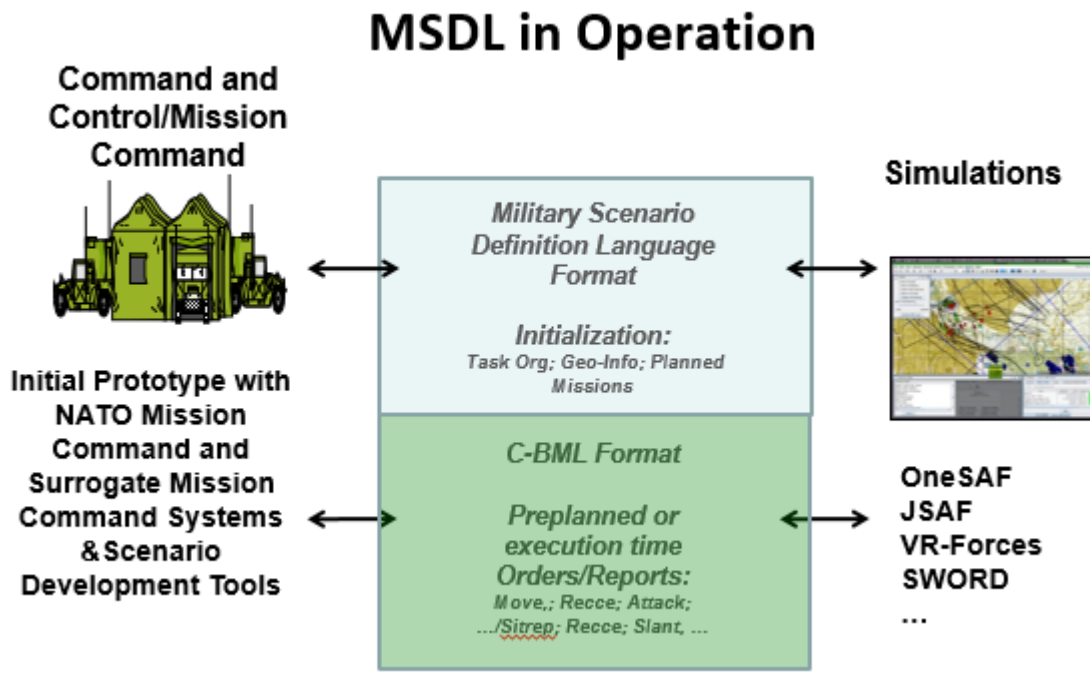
MSDL in Operation

Command and Control/Mission Command

Simulations

Military Scenario Definition Language Format

Initialization:
Task Org; Geo-Info; Planned Missions

Initial Prototype with NATO Mission Command and Surrogate Mission Command Systems &Scenario Development Tools

C-BML Format

Preplanned or execution time Orders/Reports:
Move,; Recce; Attack; .../Sitrep; Recce; Slant, ...

OneSAF
JSAF
VR-Forces
SWORD
...